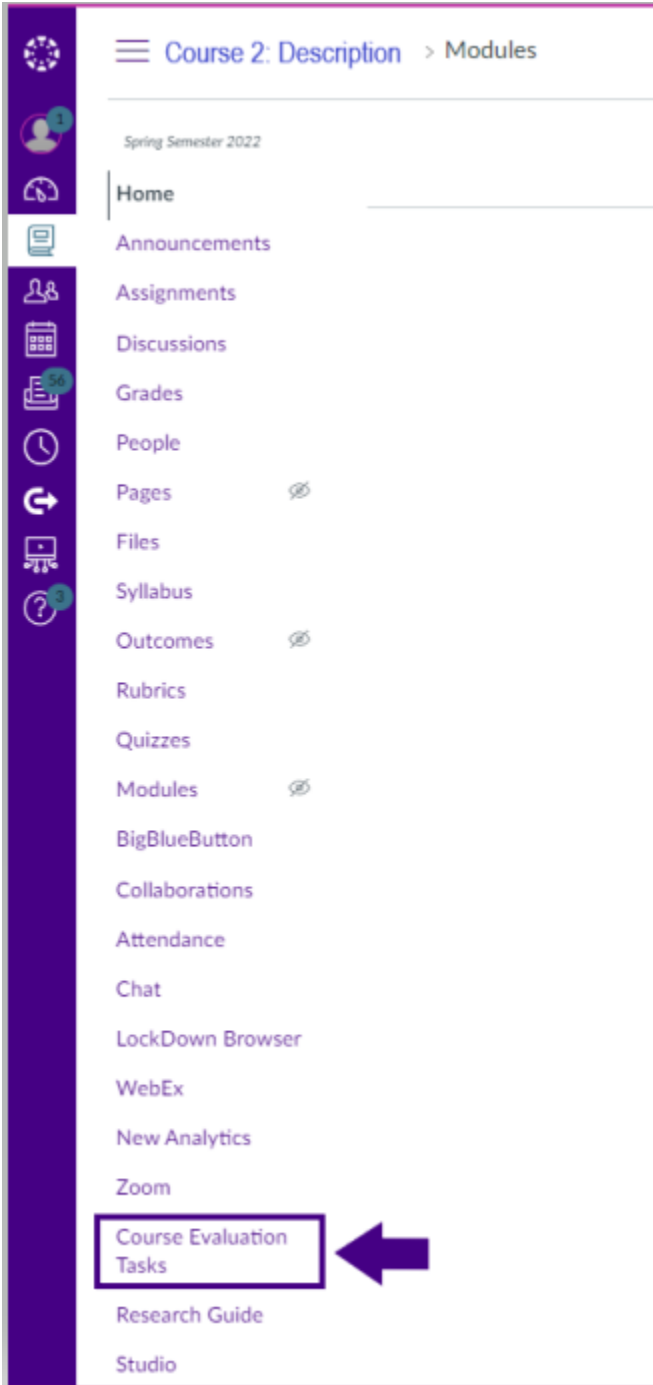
1
56
3

Course 2: Description > Modules

Spring Semester 2022

Home
Announcements
Assignments
Discussions
Grades
People
Pages
Files
Syllabus
Outcomes
Rubrics
Quizzes
Modules
BigBlueButton
Collaborations
Attendance
Chat
LockDown Browser
WebEx
New Analytics
Zoom
Course Evaluation Tasks
Research Guide
Studio